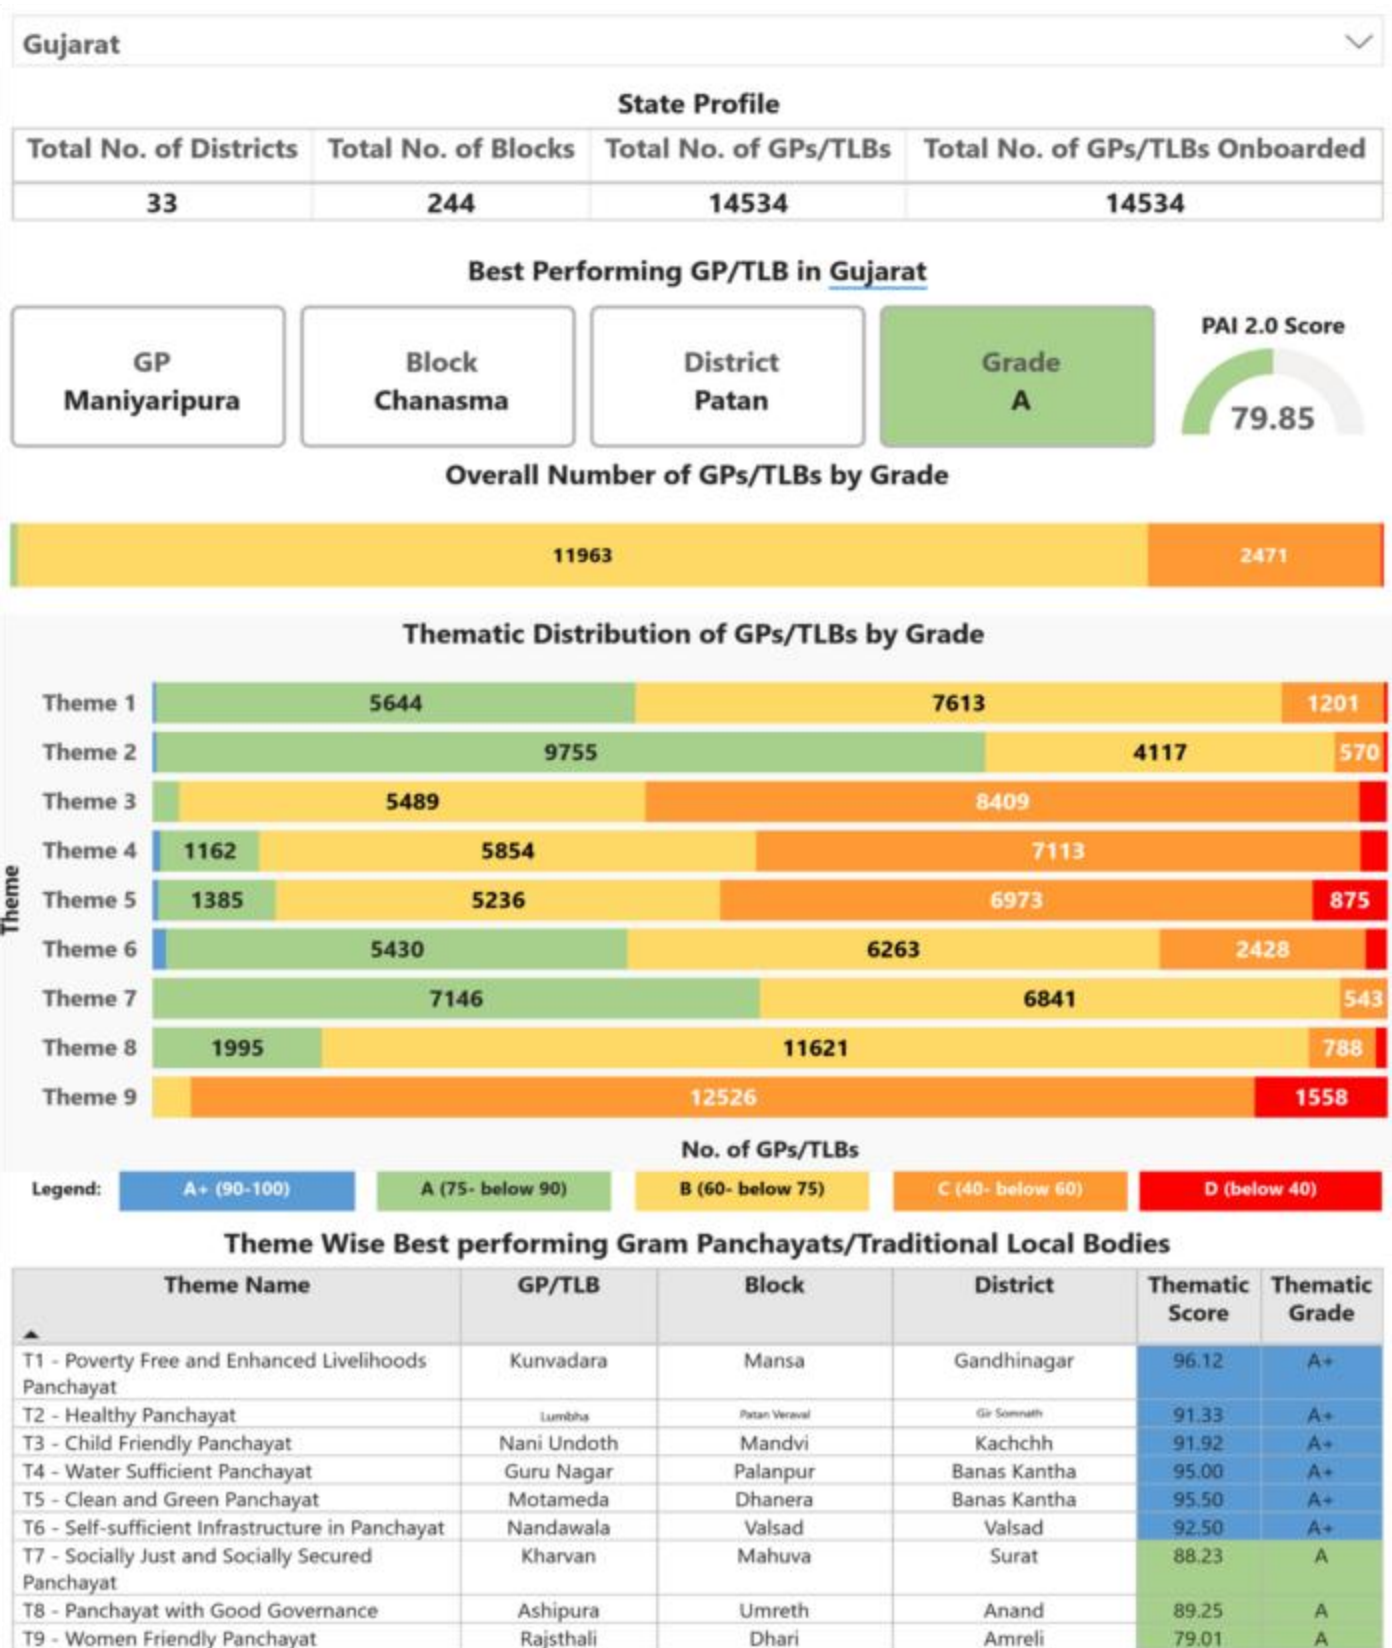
Gujarat

State Profile

| Total No. of Districts | Total No. of Blocks | Total No. of GPs/TLBs | Total No. of GPs/TLBs Onboarded |
|---|---|---|---|
| 33 | 244 | 14534 | 14534 |

Best Performing GP/TLB in Gujarat

GP
Maniyaripura

Block
Chanasma

District
Patan

Grade
A

PAI 2.0 Score
79.85

Overall Number of GPs/TLBs by Grade

11963
2471

Thematic Distribution of GPs/TLBs by Grade

Theme

Theme 1 5644 7613 1201
Theme 2 9755 4117 570
Theme 3 5489 8409
Theme 4 1162 5854 7113
Theme 5 1385 5236 6973 875
Theme 6 5430 6263 2428
Theme 7 7146 6841 543
Theme 8 1995 11621 788
Theme 9 12526 1558

No. of GPs/TLBs

Legend: A+ (90-100) A (75- below 90) B (60- below 75) C (40- below 60) D (below 40)

Theme Wise Best performing Gram Panchayats/Traditional Local Bodies

| Theme Name | GP/TLB | Block | District | Thematic Score | Thematic Grade |
|---|---|---|---|---|---|
| T1 - Poverty Free and Enhanced Livelihoods Panchayat | Kunvadara | Mansa | Gandhinagar | 96.12 | A+ |
| T2 - Healthy Panchayat | Lumbha | Patan Veraval | Gir Somnath | 91.33 | A+ |
| T3 - Child Friendly Panchayat | Nani Undoth | Mandvi | Kachchh | 91.92 | A+ |
| T4 - Water Sufficient Panchayat | Guru Nagar | Palanpur | Banas Kantha | 95.00 | A+ |
| T5 - Clean and Green Panchayat | Motameda | Dhanera | Banas Kantha | 95.50 | A+ |
| T6 - Self-sufficient Infrastructure in Panchayat | Nandawala | Valsad | Valsad | 92.50 | A+ |
| T7 - Socially Just and Socially Secured Panchayat | Kharvan | Mahuva | Surat | 88.23 | A |
| T8 - Panchayat with Good Governance | Ashipura | Umreth | Anand | 89.25 | A |
| T9 - Women Friendly Panchayat | Rajsthali | Dhari | Amreli | 79.01 | A |